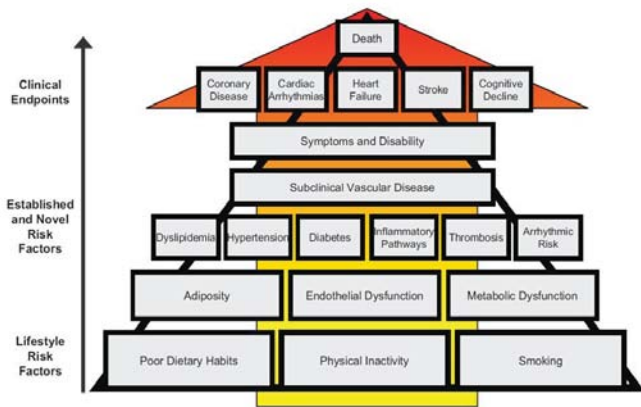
Clinical Endpoints

Established and Novel Risk Factors

Lifestyle Risk Factors

Death

Coronary Disease

Cardiac Arrhythmias

Heart Failure

Stroke

Cognitive Decline

Symptoms and Disability

Subclinical Vascular Disease

Dyslipidemia

Hypertension

Diabetes

Inflammatory Pathways

Thrombosis

Arrhythmic Risk

Adiposity

Endothelial Dysfunction

Metabolic Dysfunction

Poor Dietary Habits

Physical Inactivity

Smoking